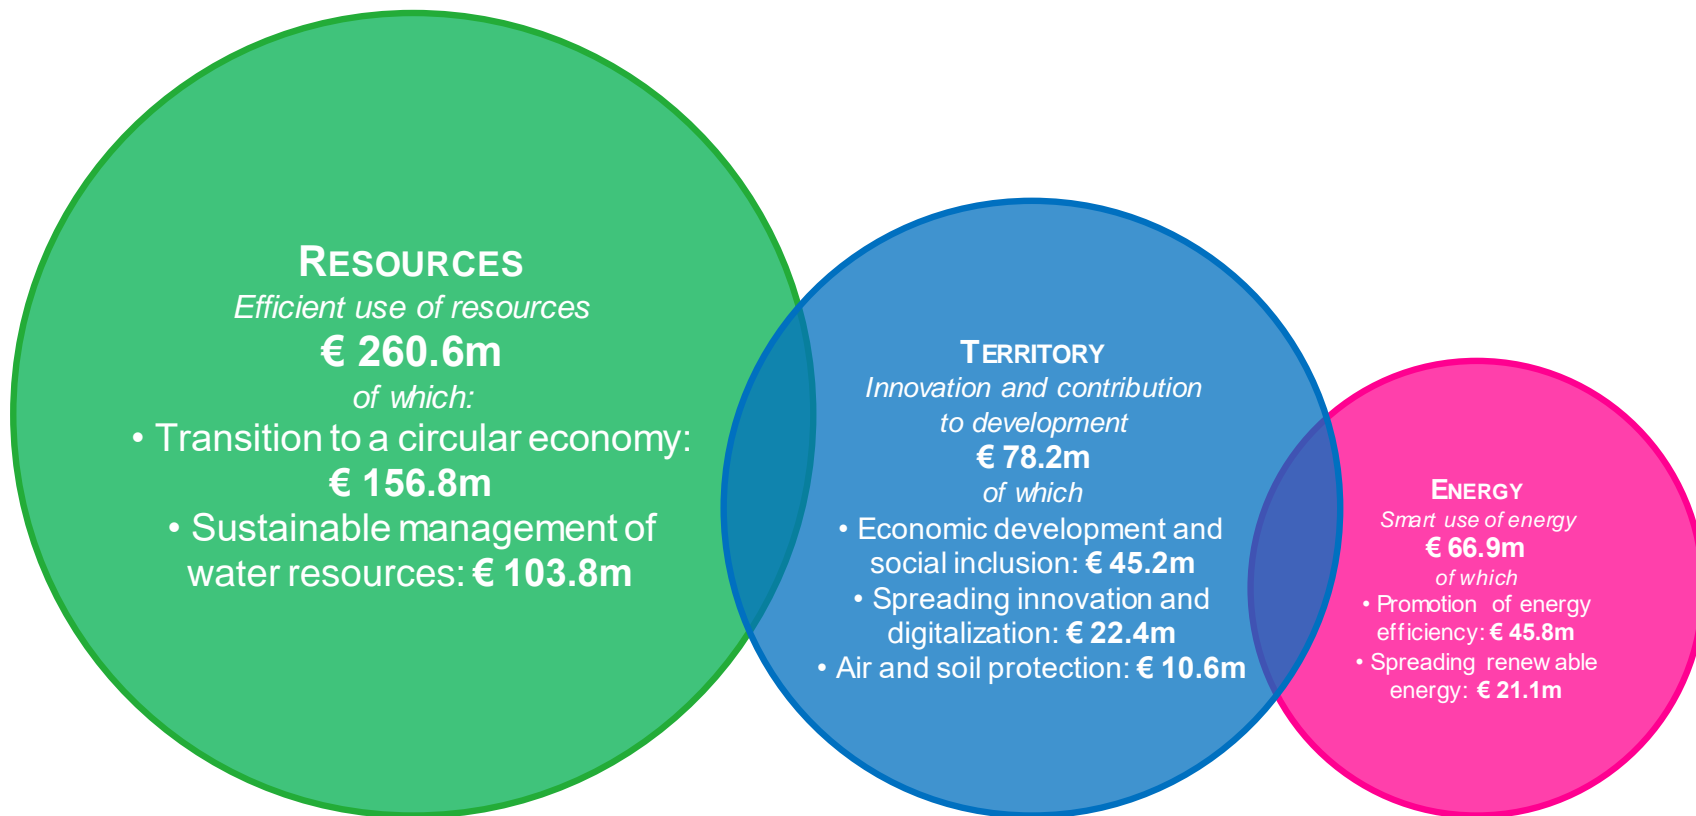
RESOURCES
Efficient use of resources
€ 260.6m
of which:
• Transition to a circular economy: € 156.8m
• Sustainable management of water resources: € 103.8m

TERRITORY
Innovation and contribution to development
€ 78.2m
of which
• Economic development and social inclusion: € 45.2m
• Spreading innovation and digitalization: € 22.4m
• Air and soil protection: € 10.6m

ENERGY
Smart use of energy
€ 66.9m
of which
• Promotion of energy efficiency: € 45.8m
• Spreading renew able energy: € 21.1m